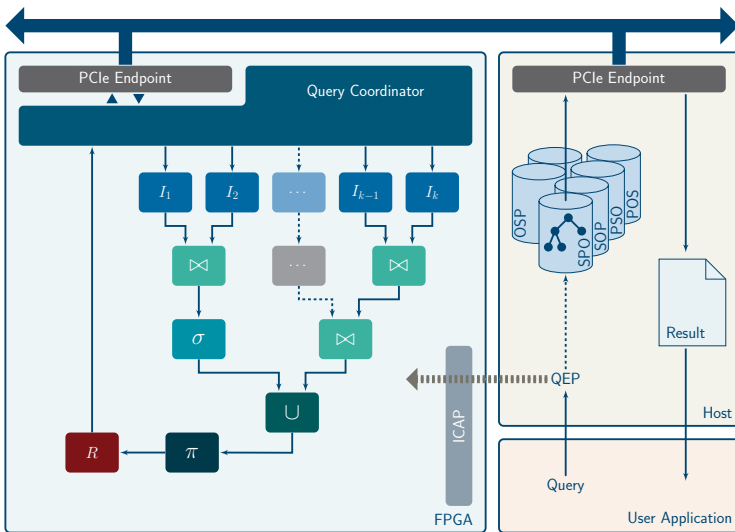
PCIe Endpoint

Query Coordinator

$I_1$

$I_2$

$\cdots$

$I_{k-1}$

$I_k$

$\bowtie$

$\cdots$

$\bowtie$

$\sigma$

$\bowtie$

$\cup$

$R$

$\pi$

ICAP

FPGA

PCIe Endpoint

OSP

SPO

SOP

PSO

POS

Result

QEP

Host

Query

User Application